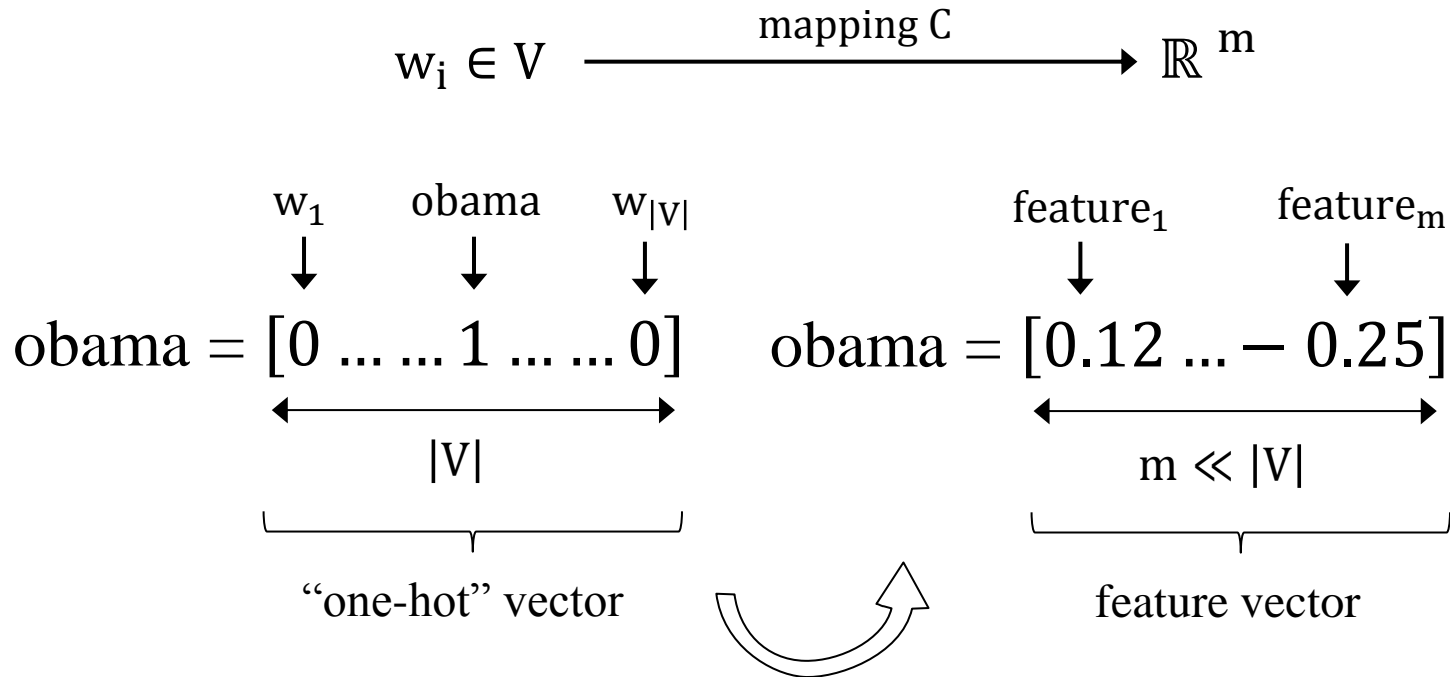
$w_i \in V$ mapping C $\mathbb{R}^m$

$w_1$ obama $w_{|V|}$

obama $= [0 \ldots \ldots 1 \ldots \ldots 0]$

$|V|$

“one-hot” vector

feature$_1$ feature$_m$

obama $= [0.12 \ldots -0.25]$

$m \ll |V|$

feature vector